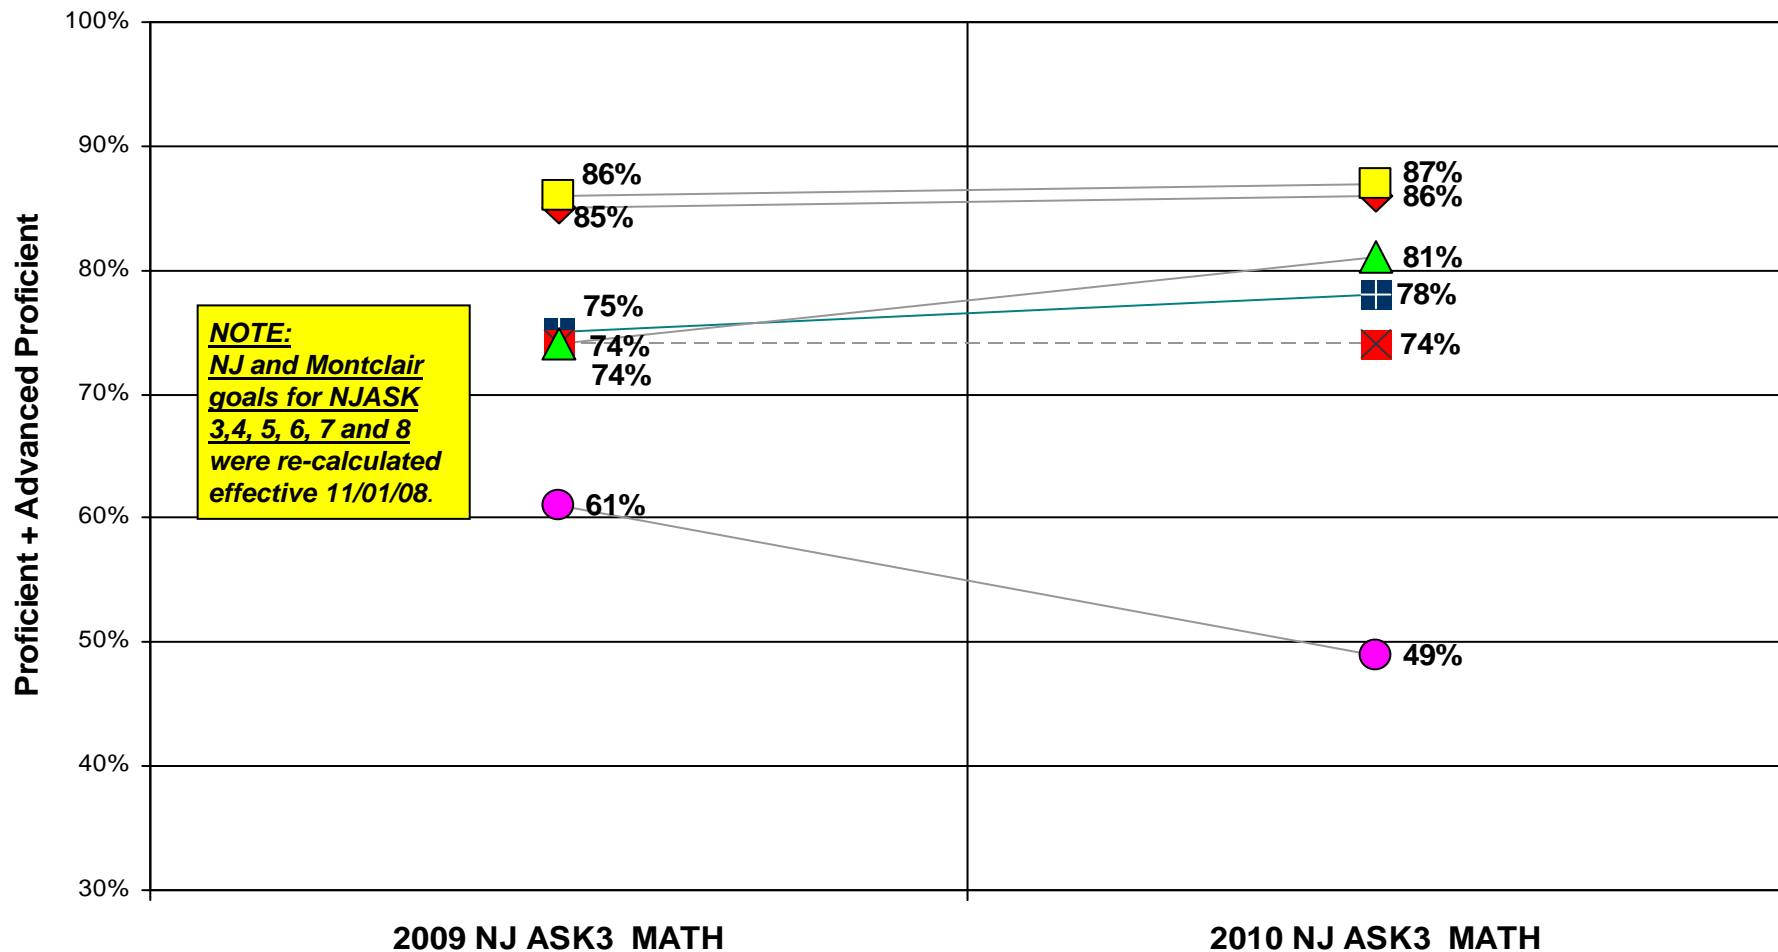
100%
90%
80%
70%
60%
50%
40%
30%

Proficient + Advanced Proficient

NOTE:
NJ and Montclair goals for NJASK 3,4, 5, 6, 7 and 8 were re-calculated effective 11/01/08.

86%
85%
75%
74%
74%
61%

87%
86%
81%
78%
74%
49%

2009 NJ ASK3 MATH
2010 NJ ASK3 MATH